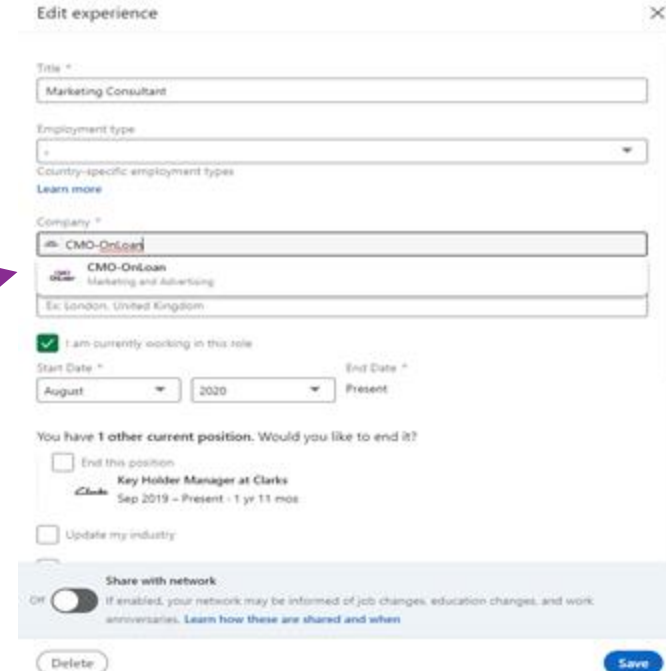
Edit experience

×

Title *

Marketing Consultant

Employment type

-

Country-specific employment types

Learn more

Company *

CMO-OnLoan

CMO-OnLoan

Marketing and Advertising

Ex: London, United Kingdom

I am currently working in this role

Start Date *

August

2020

End Date *

Present

You have **1 other current position.** Would you like to end it?

End this position

Key Holder Manager at Clarks

Sep 2019 – Present · 1 yr 11 mos

Update my industry

Share with network

Off

If enabled, your network may be informed of job changes, education changes, and work anniversaries. Learn how these are shared and when

Delete

Save